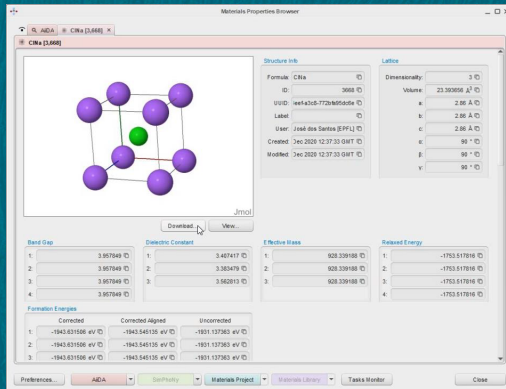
Materials Properties Browser

AiiDA | ClNa [3,668] ×

ClNa [3,668]

Jmol

Download... | View...

Structure Info

| | |
|---|---|
| Formula: | ClNa |
| ID: | 3668 |
| UUID: | eef4a3c6-772bfa95dc6e |
| Label: | |
| User: | José dos Santos [EPFL] |
| Created: | Dec 2020 12:37:33 GMT |
| Modified: | Dec 2020 12:37:33 GMT |

Lattice

| | |
|---|---|
| Dimensionality: | 3 |
| Volume: | 23.393856 Å$^3$ |
| a: | 2.86 Å |
| b: | 2.86 Å |
| c: | 2.86 Å |
| α: | 90 ° |
| β: | 90 ° |
| γ: | 90 ° |

Band Gap

| | |
|---|---|
| 1: | 3.957849 |
| 2: | 3.957849 |
| 3: | 3.957849 |
| 4: | 3.957849 |

Dielectric Constant

| | |
|---|---|
| 1: | 3.487417 |
| 2: | 3.383479 |
| 3: | 3.582813 |

Effective Mass

| | |
|---|---|
| 1: | 928.339188 |
| 2: | 928.339188 |
| 3: | 928.339188 |

Relaxed Energy

| | |
|---|---|
| 1: | -1753.517816 |
| 2: | -1753.517816 |
| 3: | -1753.517816 |
| 4: | -1753.517816 |

Formation Energies

| | Corrected | Corrected Aligned | Uncorrected |
|---|---|---|---|
| 1: | -1943.631506 eV | -1943.545135 eV | -1931.137363 eV |
| 2: | -1943.631506 eV | -1943.545135 eV | -1931.137363 eV |
| 3: | -1943.631506 eV | -1943.545135 eV | -1931.137363 eV |

Preferences... | AiiDA | SimPhony | Materials Project | Materials Library | Tasks Monitor | Close